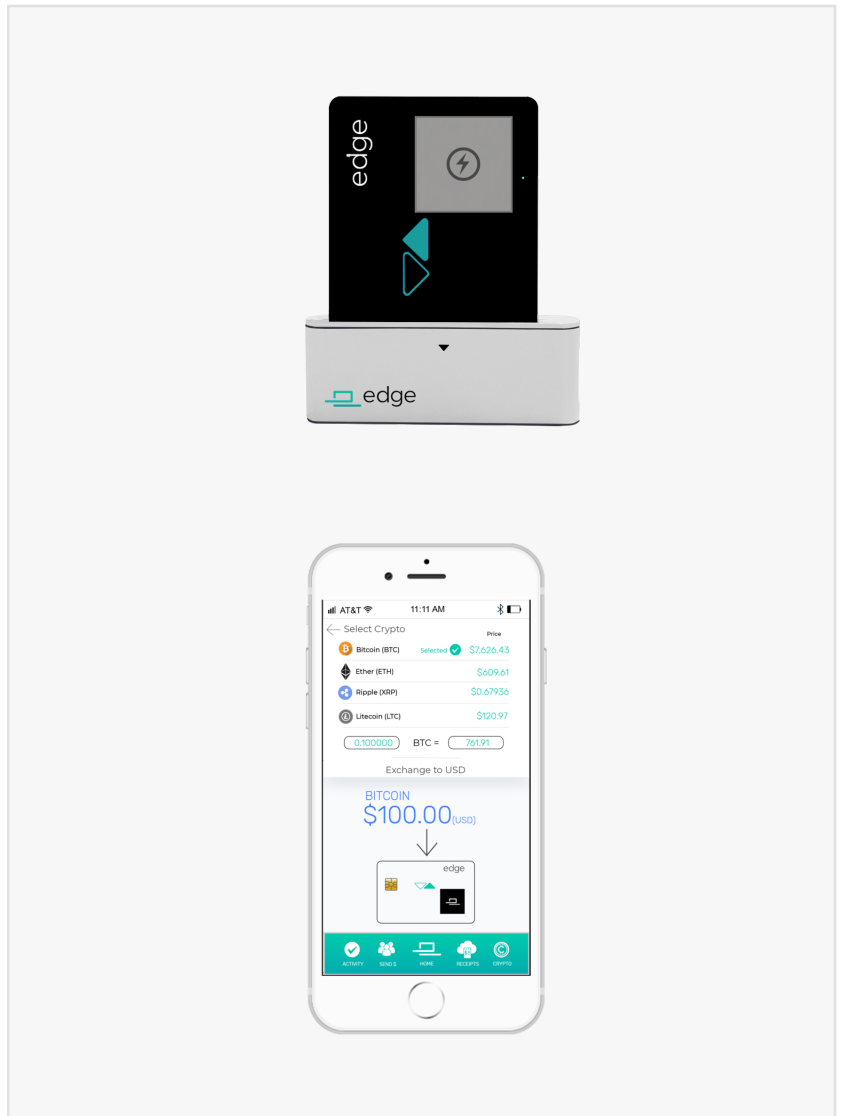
edge

edge

AT&T 11:11 AM

Select Crypto

Price

Bitcoin (BTC) Selected $7,626.43

Ether (ETH) $609.61

Ripple (XRP) $0.67936

Litecoin (LTC) $120.97

0.100000 BTC = 761.91

Exchange to USD

BITCOIN
$100.00(USD)

edge

ACTIVITY SEND $ HOME RECEIPTS CRYPTO